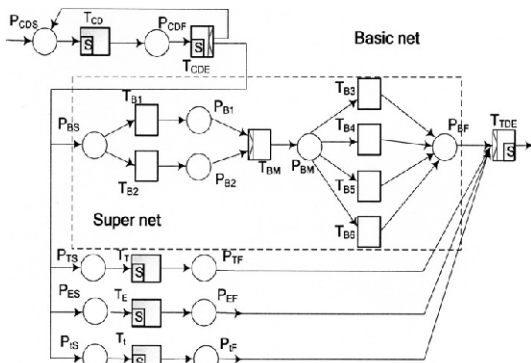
$P_{CDS}$ $T_{CD}$ S $P_{CDF}$ S $T_{CDE}$

Basic net

$T_{B1}$ $P_{B1}$ $P_{BS}$ $T_{B2}$ $P_{B2}$ $T_{BM}$ $P_{BM}$ $T_{B3}$ $T_{B4}$ $T_{B5}$ $T_{B6}$ $P_{BF}$ $T_{TDE}$ S

Super net

$P_{TS}$ $T_T$ S $P_{TF}$

$P_{ES}$ $T_E$ S $P_{EF}$

$P_{IS}$ $T_I$ S $P_{IF}$